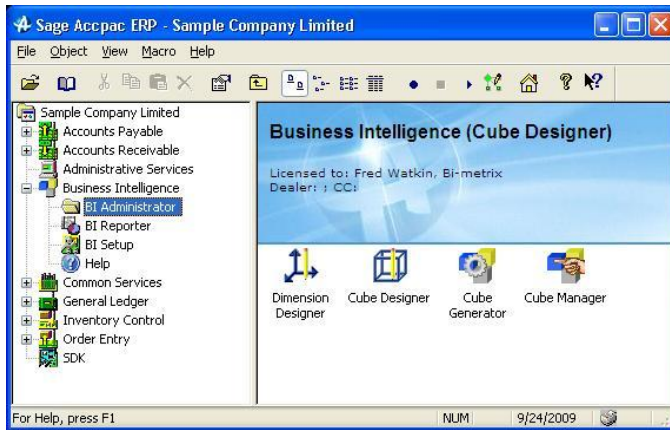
Sage Accpac ERP - Sample Company Limited

File Object View Macro Help

Sample Company Limited
Accounts Payable
Accounts Receivable
Administrative Services
Business Intelligence
BI Administrator
BI Reporter
BI Setup
Help
Common Services
General Ledger
Inventory Control
Order Entry
SDK

Business Intelligence (Cube Designer)

Licensed to: Fred Watkin, Bi-metrix
Dealer: : CC:

Dimension Designer
Cube Designer
Cube Generator
Cube Manager

For Help, press F1 | NUM | 9/24/2009